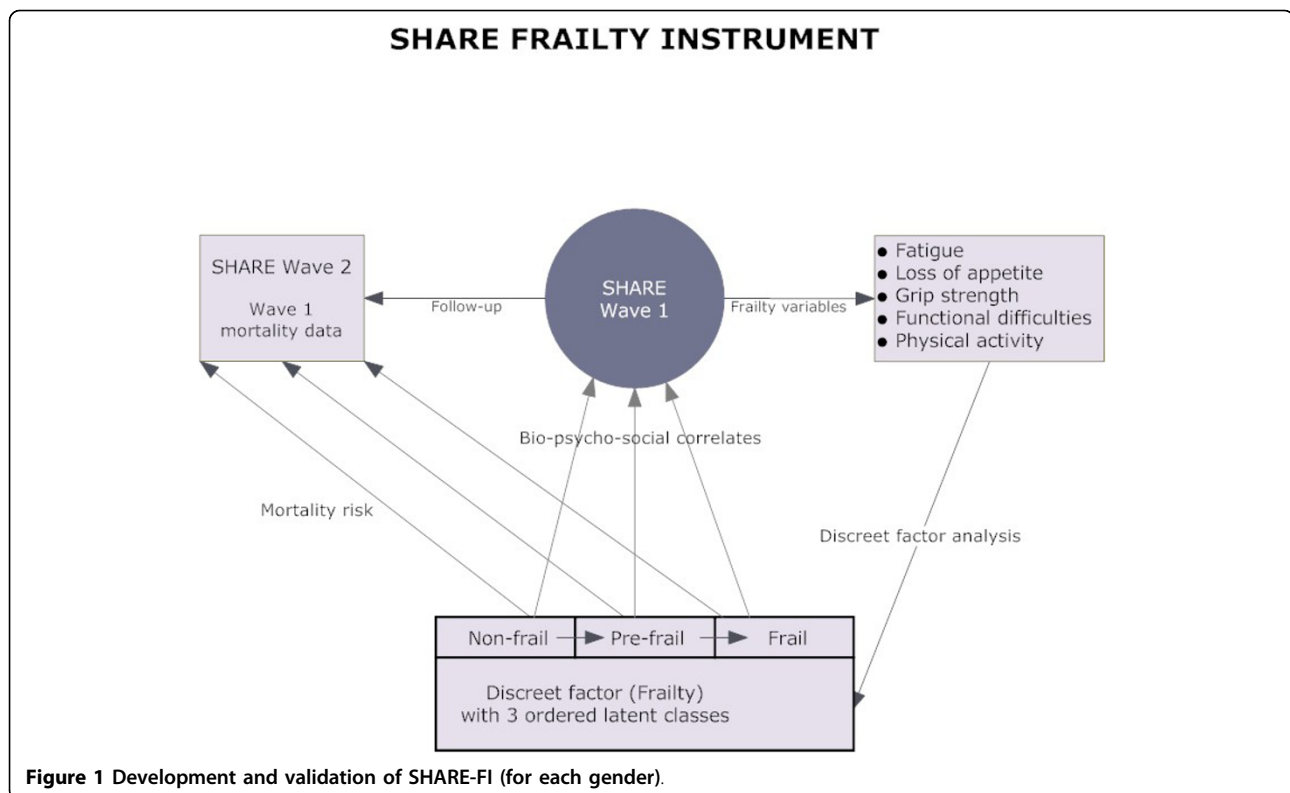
SHARE FRAILTY INSTRUMENT

SHARE Wave 2

Wave 1 mortality data

Follow-up

SHARE Wave 1

Frailty variables

- Fatigue
- Loss of appetite
- Grip strength
- Functional difficulties
- Physical activity

Bio-psycho-social correlates

Mortality risk

Discreet factor analysis

Non-frail

Pre-frail

Frail

Discreet factor (Frailty) with 3 ordered latent classes

**Figure 1 Development and validation of SHARE-FI (for each gender)**.